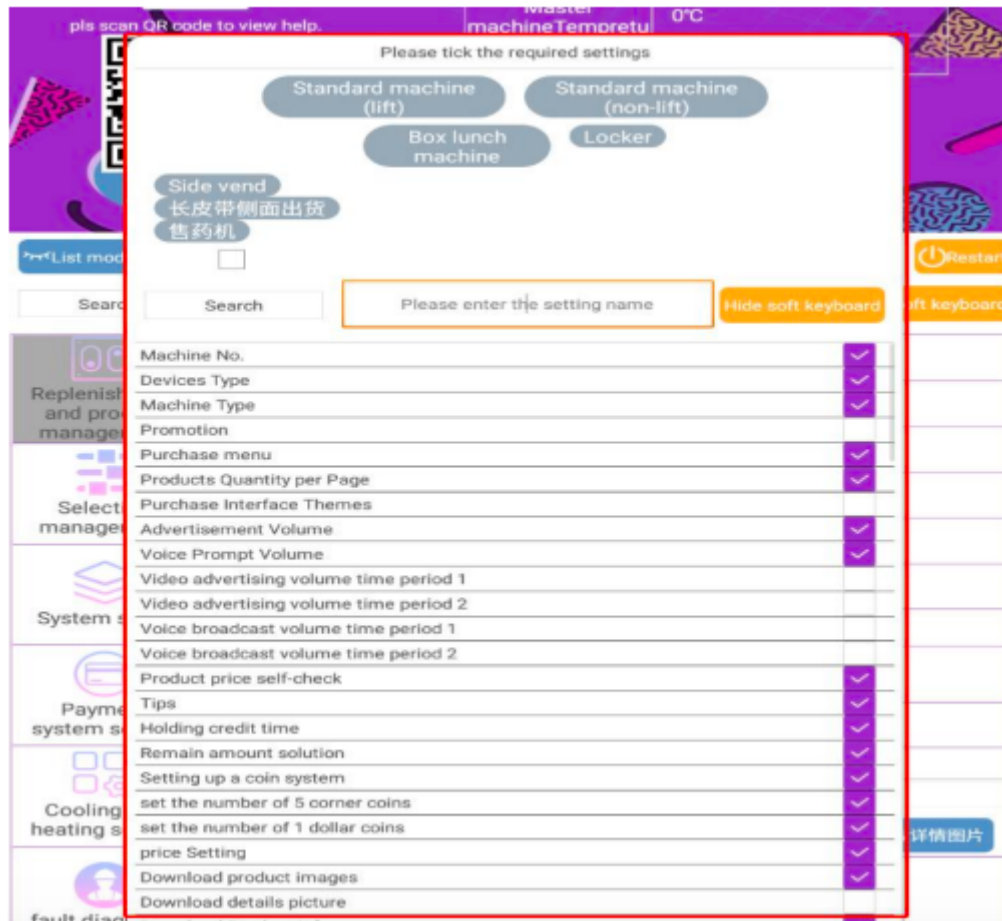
pls scan QR code to view help.

Master machineTempretu

0°C

Please tick the required settings

Standard machine (lift)

Standard machine (non-lift)

Box lunch machine

Locker

Side vend

长皮带侧面出货

售药机

List mod

Restar

Searc

Search

Please enter the setting name

Hide soft keyboard

ft keyboar

Replenish and prod manage

Select manage

System s

Payme system s

Cooling heating s

fault diag

Machine No.
Devices Type
Machine Type
Promotion
Purchase menu
Products Quantity per Page
Purchase Interface Themes
Advertisement Volume
Voice Prompt Volume
Video advertising volume time period 1
Video advertising volume time period 2
Voice broadcast volume time period 1
Voice broadcast volume time period 2
Product price self-check
Tips
Holding credit time
Remain amount solution
Setting up a coin system
set the number of 5 corner coins
set the number of 1 dollar coins
price Setting
Download product images
Download details picture

详情图片